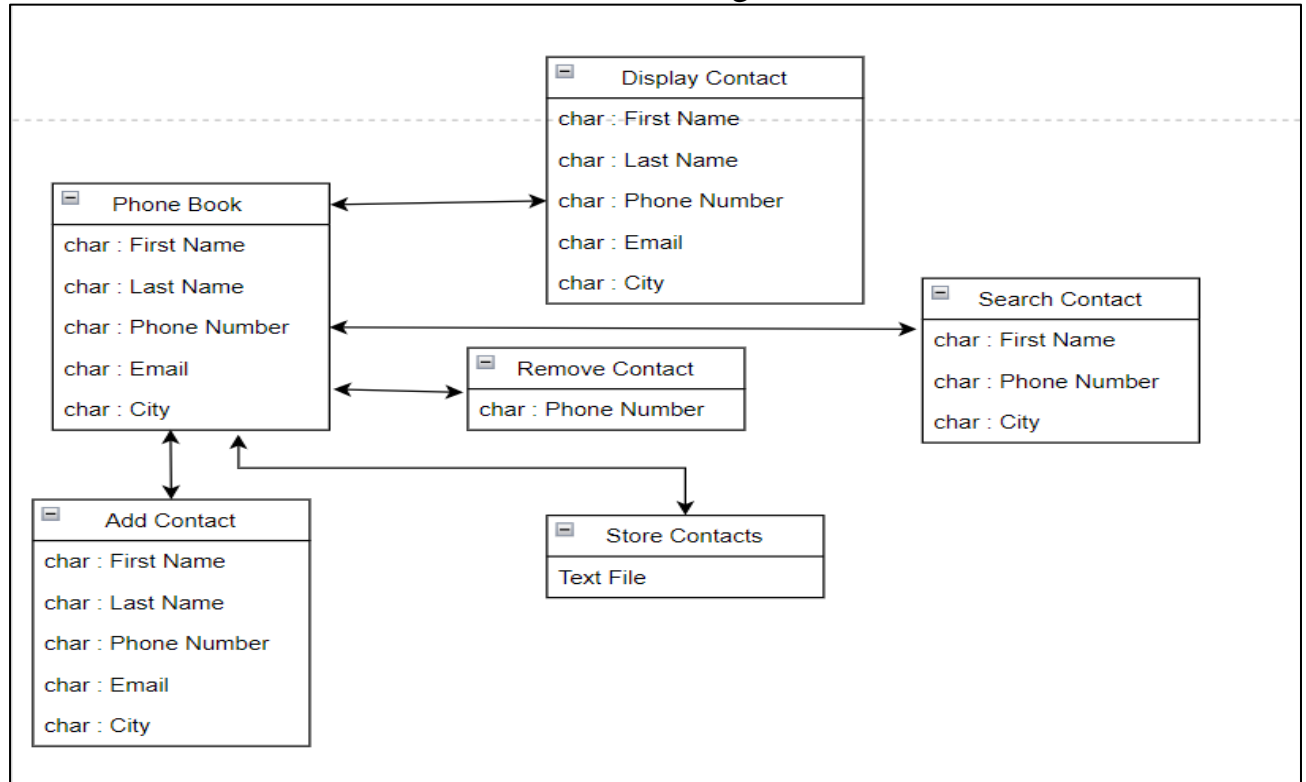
Display Contact
char : First Name
char : Last Name
char : Phone Number
char : Email
char : City

Phone Book
char : First Name
char : Last Name
char : Phone Number
char : Email
char : City

Search Contact
char : First Name
char : Phone Number
char : City

Remove Contact
char : Phone Number

Add Contact
char : First Name
char : Last Name
char : Phone Number
char : Email
char : City

Store Contacts
Text File